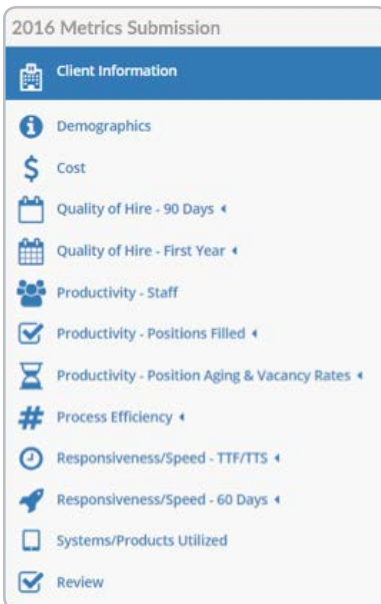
2016 Metrics Submission

Client Information

Demographics

Cost

Quality of Hire - 90 Days

Quality of Hire - First Year

Productivity - Staff

Productivity - Positions Filled

Productivity - Position Aging & Vacancy Rates

Process Efficiency

Responsiveness/Speed - TTF/TTS

Responsiveness/Speed - 60 Days

Systems/Products Utilized

Review